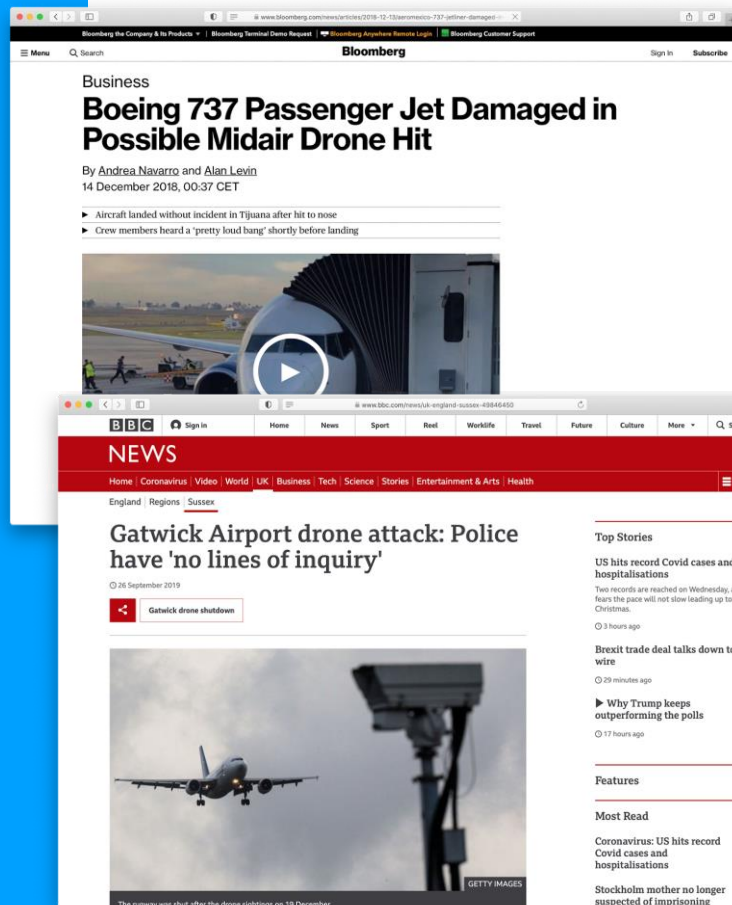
www.bloomberg.com/news/articles/2018-12-13/aeromexico-737-jetliner-damaged-

Bloomberg the Company & Its Products | Bloomberg Terminal Demo Request | Bloomberg Anywhere Remote Login | Bloomberg Customer Support

Menu Search Bloomberg Sign In Subscribe

Business

Boeing 737 Passenger Jet Damaged in Possible Midair Drone Hit

By Andrea Navarro and Alan Levin
14 December 2018, 00:37 CET

▶ Aircraft landed without incident in Tijuana after hit to nose
▶ Crew members heard a 'pretty loud bang' shortly before landing

www.bbc.com/news/uk-england-sussex-49846450

BBC Sign in Home News Sport Reel Worklife Travel Future Culture More

NEWS

Home | Coronavirus | Video | World | UK | Business | Tech | Science | Stories | Entertainment & Arts | Health

England | Regions | Sussex

Gatwick Airport drone attack: Police have 'no lines of inquiry'

26 September 2019

Gatwick drone shutdown

GETTY IMAGES

The runway was shut after the drone sightings on 19 December

Top Stories

US hits record Covid cases and hospitalisations

Two records are reached on Wednesday, fears the pace will not slow leading up to Christmas.

3 hours ago

Brexit trade deal talks down to wire

29 minutes ago

▶ Why Trump keeps outperforming the polls

17 hours ago

Features

Most Read

Coronavirus: US hits record Covid cases and hospitalisations

Stockholm mother no longer suspected of imprisoning